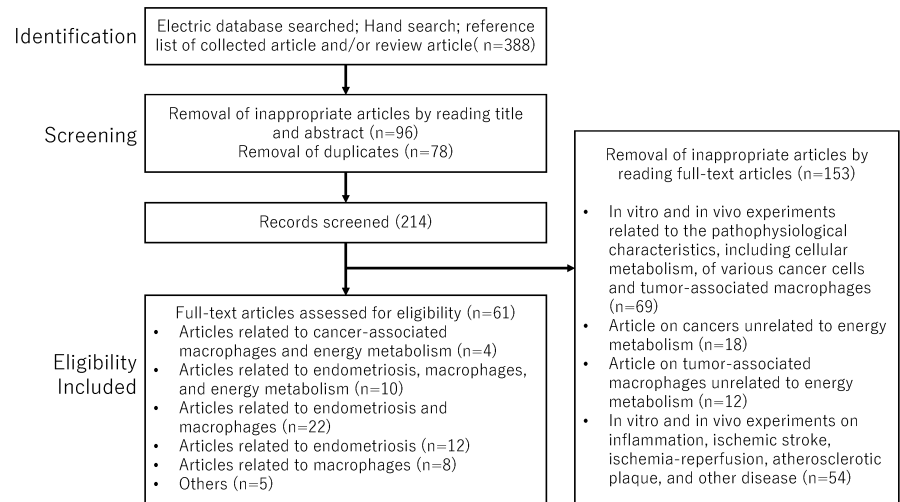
Identification

Electric database searched; Hand search; reference list of collected article and/or review article( n=388)

Screening

Removal of inappropriate articles by reading title and abstract (n=96)
Removal of duplicates (n=78)

Records screened (214)

Removal of inappropriate articles by reading full-text articles (n=153)

- In vitro and in vivo experiments related to the pathophysiological characteristics, including cellular metabolism, of various cancer cells and tumor-associated macrophages (n=69)
- Article on cancers unrelated to energy metabolism (n=18)
- Article on tumor-associated macrophages unrelated to energy metabolism (n=12)
- In vitro and in vivo experiments on inflammation, ischemic stroke, ischemia-reperfusion, atherosclerotic plaque, and other disease (n=54)

Eligibility
Included

Full-text articles assessed for eligibility (n=61)
- Articles related to cancer-associated macrophages and energy metabolism (n=4)
- Articles related to endometriosis, macrophages, and energy metabolism (n=10)
- Articles related to endometriosis and macrophages (n=22)
- Articles related to endometriosis (n=12)
- Articles related to macrophages (n=8)
- Others (n=5)